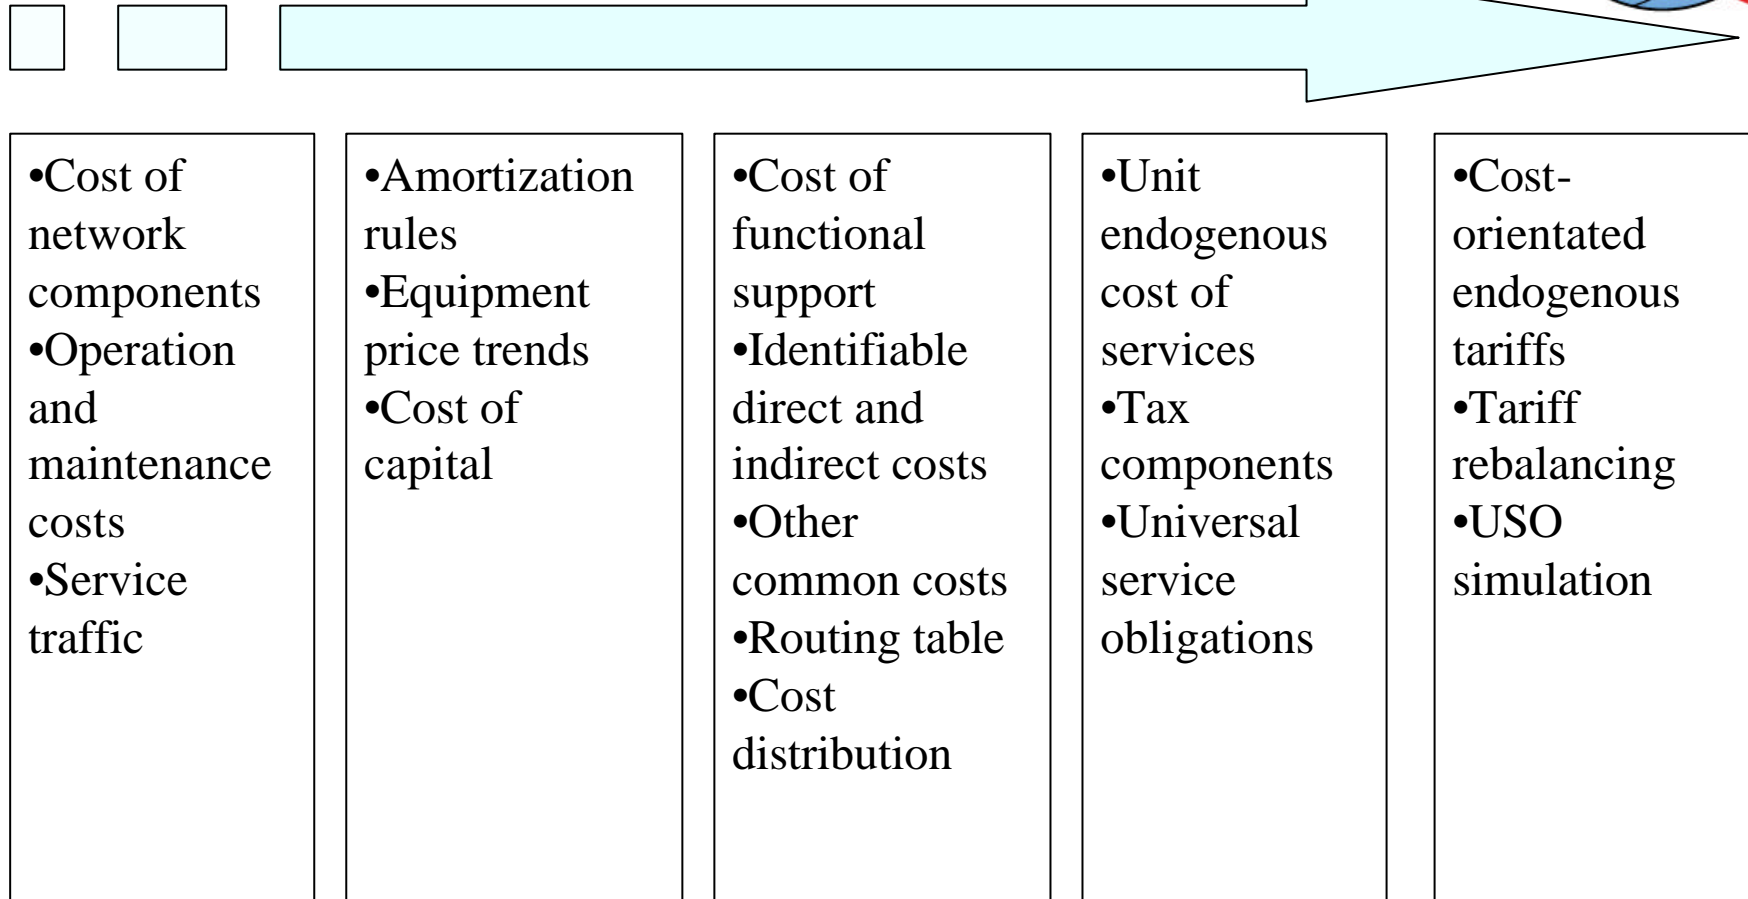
•Cost of network components
•Operation and maintenance costs
•Service traffic

•Amortization rules
•Equipment price trends
•Cost of capital

•Cost of functional support
•Identifiable direct and indirect costs
•Other common costs
•Routing table
•Cost distribution

•Unit endogenous cost of services
•Tax components
•Universal service obligations

•Cost-orientated endogenous tariffs
•Tariff rebalancing
•USO simulation